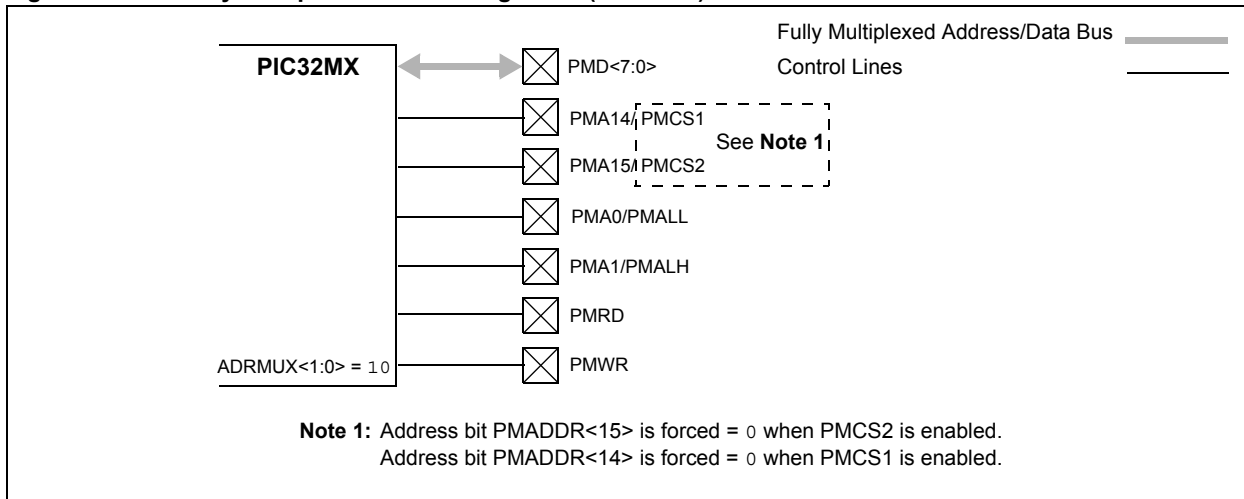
PIC32MX

PMD<7:0>

Fully Multiplexed Address/Data Bus

Control Lines

PMA14/PMCS1

PMA15/PMCS2

See **Note 1**

PMA0/PMALL

PMA1/PMALH

PMRD

ADRMUX<1:0> = 10

PMWR

**Note 1:** Address bit PMADDR<15> is forced = 0 when PMCS2 is enabled.
Address bit PMADDR<14> is forced = 0 when PMCS1 is enabled.